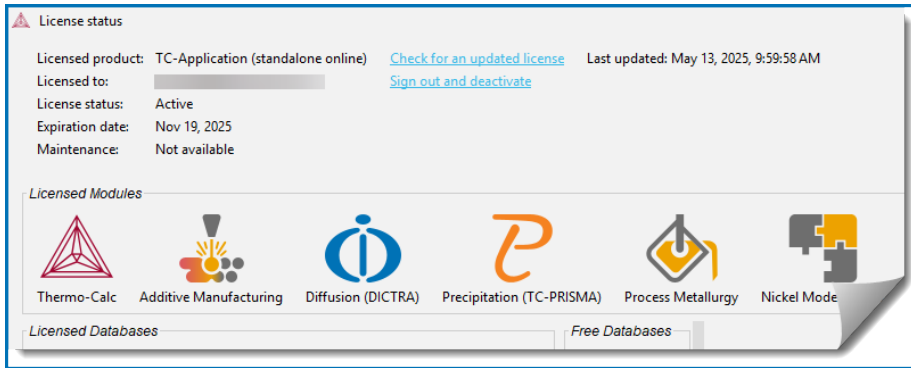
License status

Licensed product: TC-Application (standalone online)
Licensed to: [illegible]
License status: Active
Expiration date: Nov 19, 2025
Maintenance: Not available

Check for an updated license
Sign out and deactivate

Last updated: May 13, 2025, 9:59:58 AM

Licensed Modules

Thermo-Calc
Additive Manufacturing
Diffusion (DICTRA)
Precipitation (TC-PRISMA)
Process Metallurgy
Nickel Mode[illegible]

Licensed Databases

Free Databases